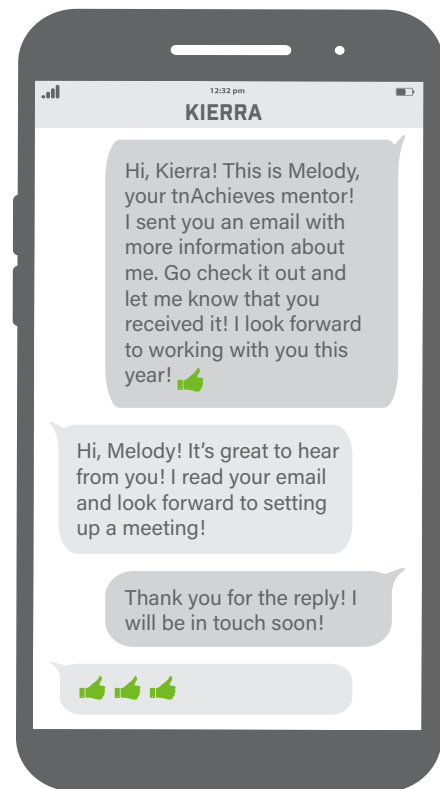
12:32 pm
KIERRA

Hi, Kierra! This is Melody, your tnAchieves mentor! I sent you an email with more information about me. Go check it out and let me know that you received it! I look forward to working with you this year!

Hi, Melody! It's great to hear from you! I read your email and look forward to setting up a meeting!

Thank you for the reply! I will be in touch soon!